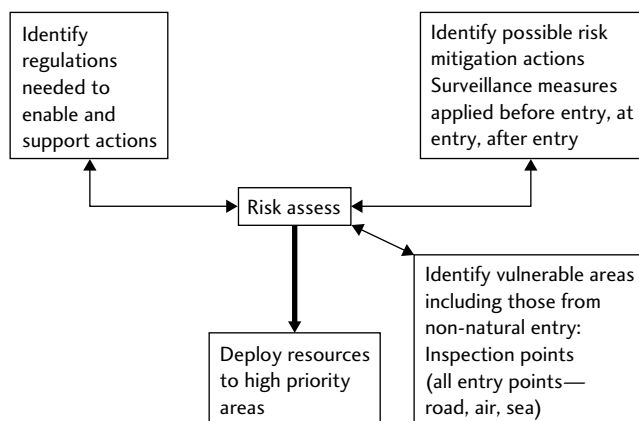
Identify regulations needed to enable and support actions

Identify possible risk mitigation actions
Surveillance measures applied before entry, at entry, after entry

Risk assess

Identify vulnerable areas including those from non-natural entry:
Inspection points (all entry points—road, air, sea)

Deploy resources to high priority areas